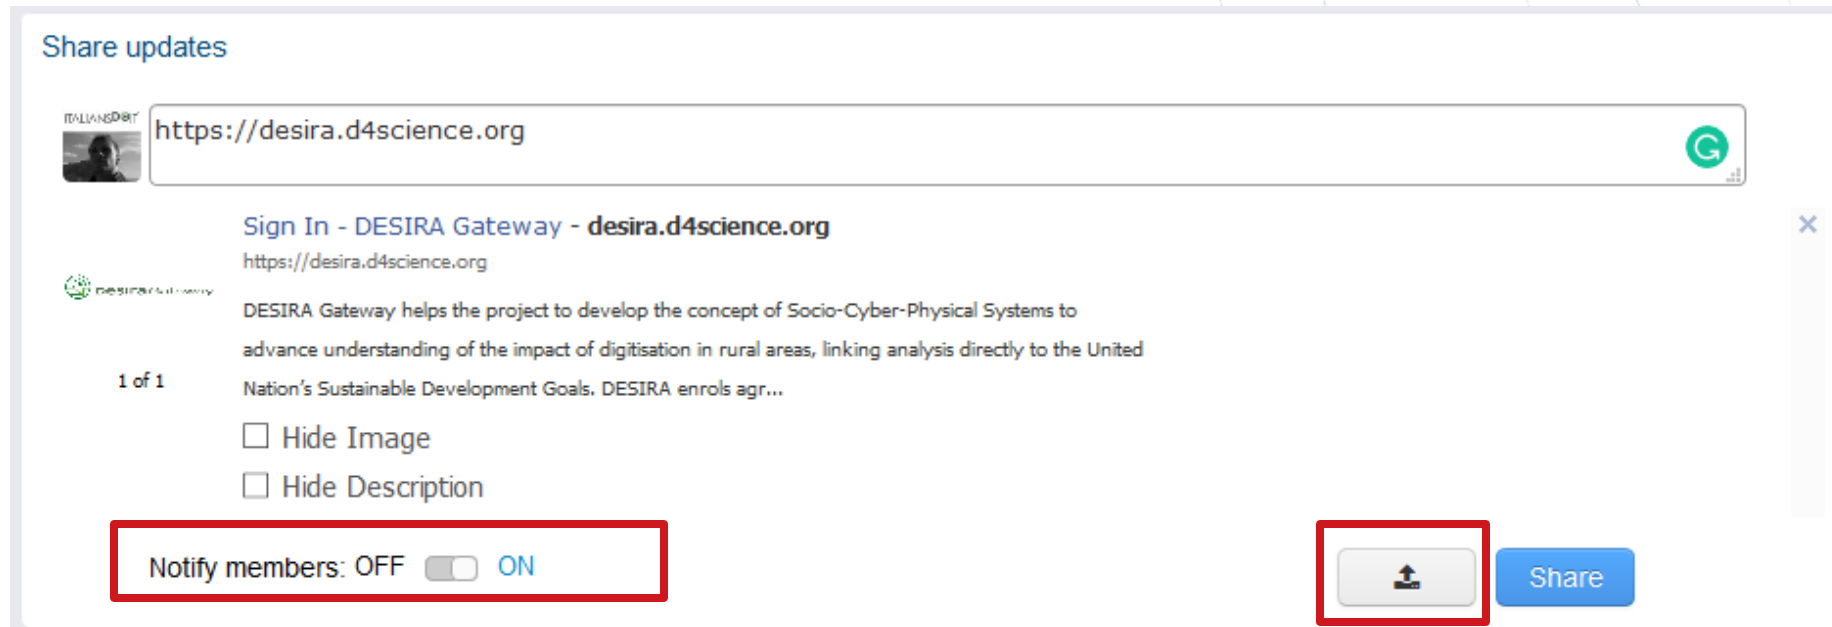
Share updates

ITALIANSDOIT

https://desira.d4science.org

Sign In - DESIRA Gateway - desira.d4science.org

https://desira.d4science.org

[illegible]

DESIRA Gateway helps the project to develop the concept of Socio-Cyber-Physical Systems to advance understanding of the impact of digitisation in rural areas, linking analysis directly to the United Nation's Sustainable Development Goals. DESIRA enrols agr...

1 of 1

Hide Image

Hide Description

Notify members: OFF ON

Share